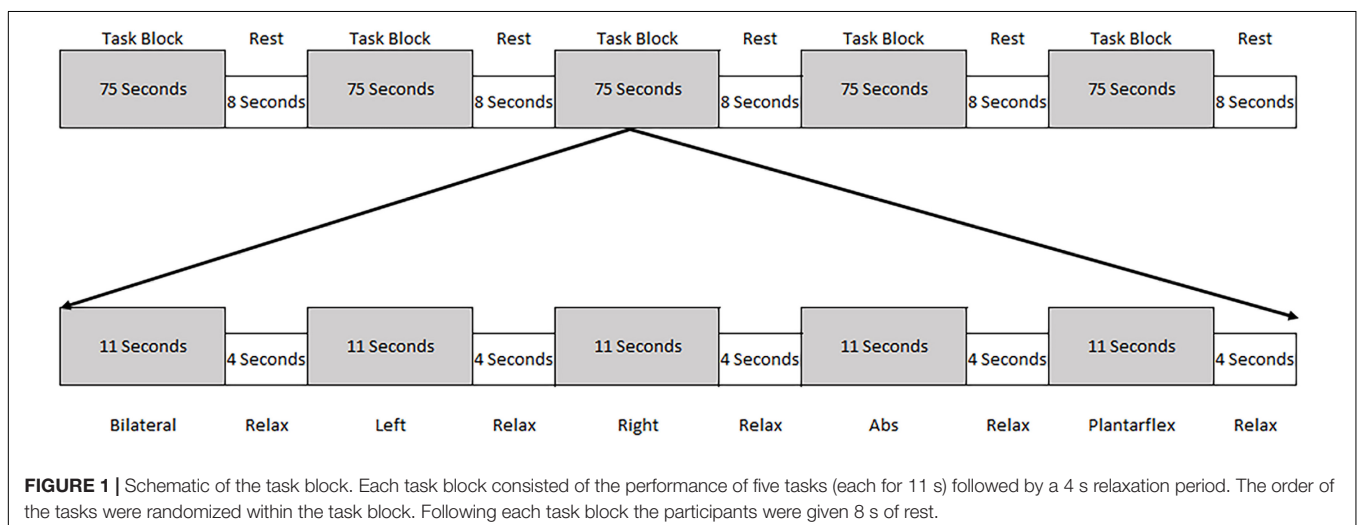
Task Block Rest Task Block Rest Task Block Rest Task Block Rest Task Block Rest

75 Seconds 8 Seconds 75 Seconds 8 Seconds 75 Seconds 8 Seconds 75 Seconds 8 Seconds 75 Seconds 8 Seconds

11 Seconds 4 Seconds 11 Seconds 4 Seconds 11 Seconds 4 Seconds 11 Seconds 4 Seconds 11 Seconds 4 Seconds

Bilateral Relax Left Relax Right Relax Abs Relax Plantarflex Relax

**FIGURE 1 |** Schematic of the task block. Each task block consisted of the performance of five tasks (each for 11 s) followed by a 4 s relaxation period. The order of the tasks were randomized within the task block. Following each task block the participants were given 8 s of rest.